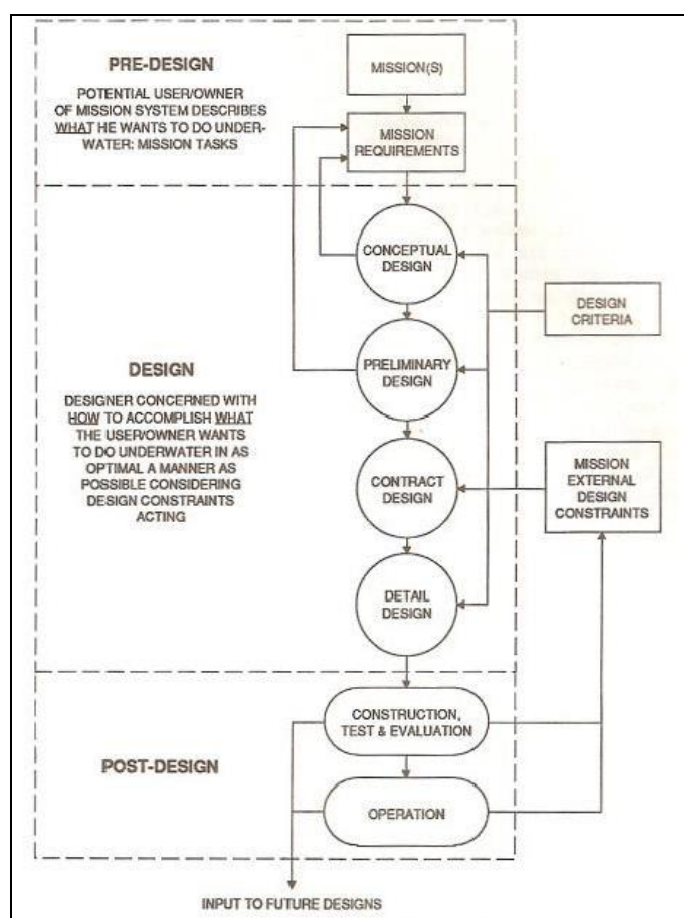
PRE-DESIGN

POTENTIAL USER/OWNER OF MISSION SYSTEM DESCRIBES WHAT HE WANTS TO DO UNDERWATER: MISSION TASKS

MISSION(S)

MISSION REQUIREMENTS

DESIGN

DESIGNER CONCERNED WITH HOW TO ACCOMPLISH WHAT THE USER/OWNER WANTS TO DO UNDERWATER IN AS OPTIMAL A MANNER AS POSSIBLE CONSIDERING DESIGN CONSTRAINTS ACTING

CONCEPTUAL DESIGN

DESIGN CRITERIA

PRELIMINARY DESIGN

CONTRACT DESIGN

MISSION EXTERNAL DESIGN CONSTRAINTS

DETAIL DESIGN

POST-DESIGN

CONSTRUCTION, TEST & EVALUATION

OPERATION

INPUT TO FUTURE DESIGNS